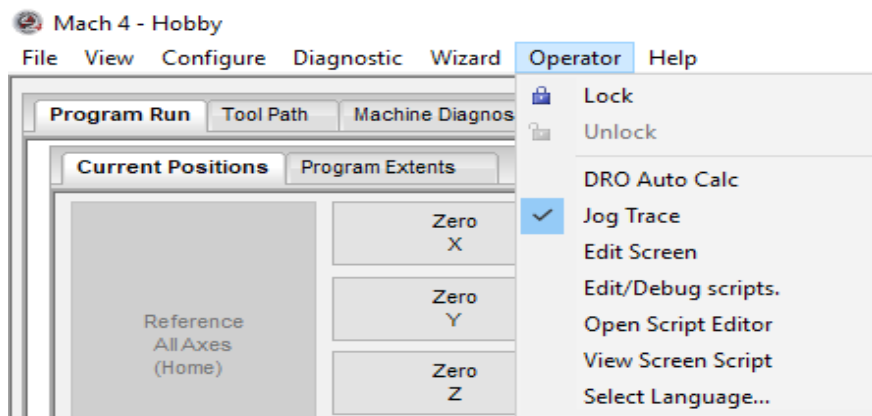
Mach 4 - Hobby

File View Configure Diagnostic Wizard Operator Help

Program Run Tool Path Machine Diagnos

Current Positions Program Extents

Reference All Axes (Home)

Zero X

Zero Y

Zero Z

Lock
Unlock
DRO Auto Calc
Jog Trace
Edit Screen
Edit/Debug scripts.
Open Script Editor
View Screen Script
Select Language...